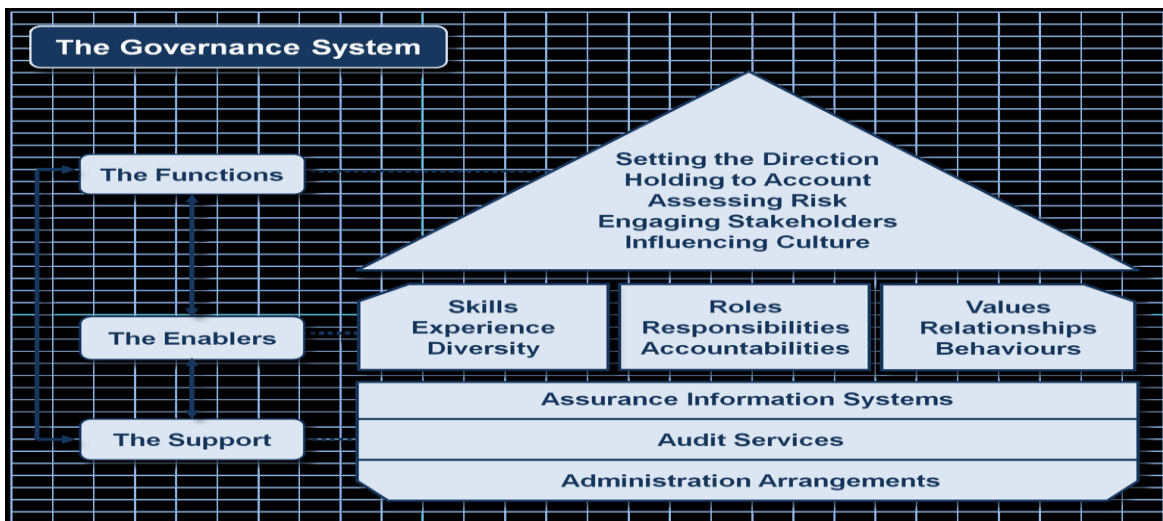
The Governance System

The Functions

The Enablers

The Support

Setting the Direction
Holding to Account
Assessing Risk
Engaging Stakeholders
Influencing Culture

Skills
Experience
Diversity

Roles
Responsibilities
Accountabilities

Values
Relationships
Behaviours

Assurance Information Systems

Audit Services

Administration Arrangements